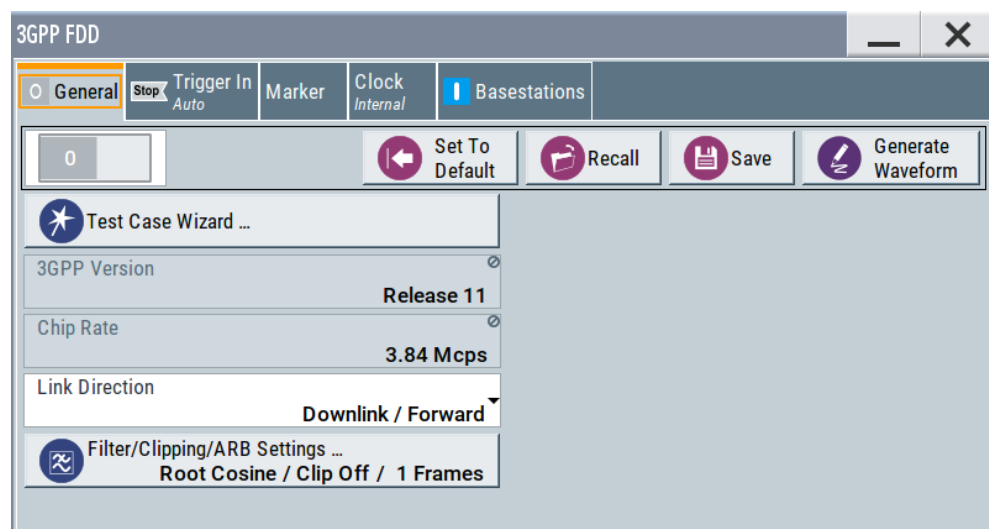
3GPP FDD

General

Stop Trigger In
Auto

Marker

Clock
Internal

Basestations

0

Set To Default

Recall

Save

Generate Waveform

Test Case Wizard ...

3GPP Version
Release 11

Chip Rate
3.84 Mcps

Link Direction
Downlink / Forward

Filter/Clipping/ARB Settings ...
Root Cosine / Clip Off / 1 Frames